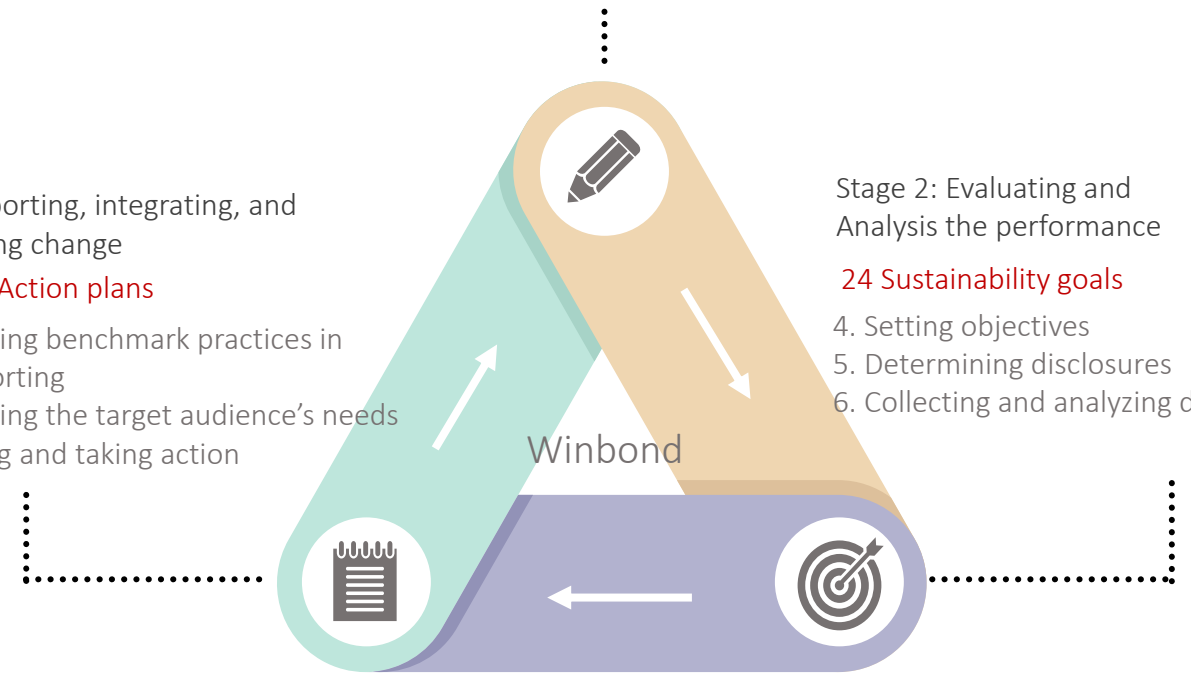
orting, integrating, and
ng change

Action plans

ing benchmark practices in
orting
ing the target audience’s needs
g and taking action

Stage 2: Evaluating and Analysis the performance

24 Sustainability goals

4. Setting objectives
5. Determining disclosures
6. Collecting and analyzing d

Winbond